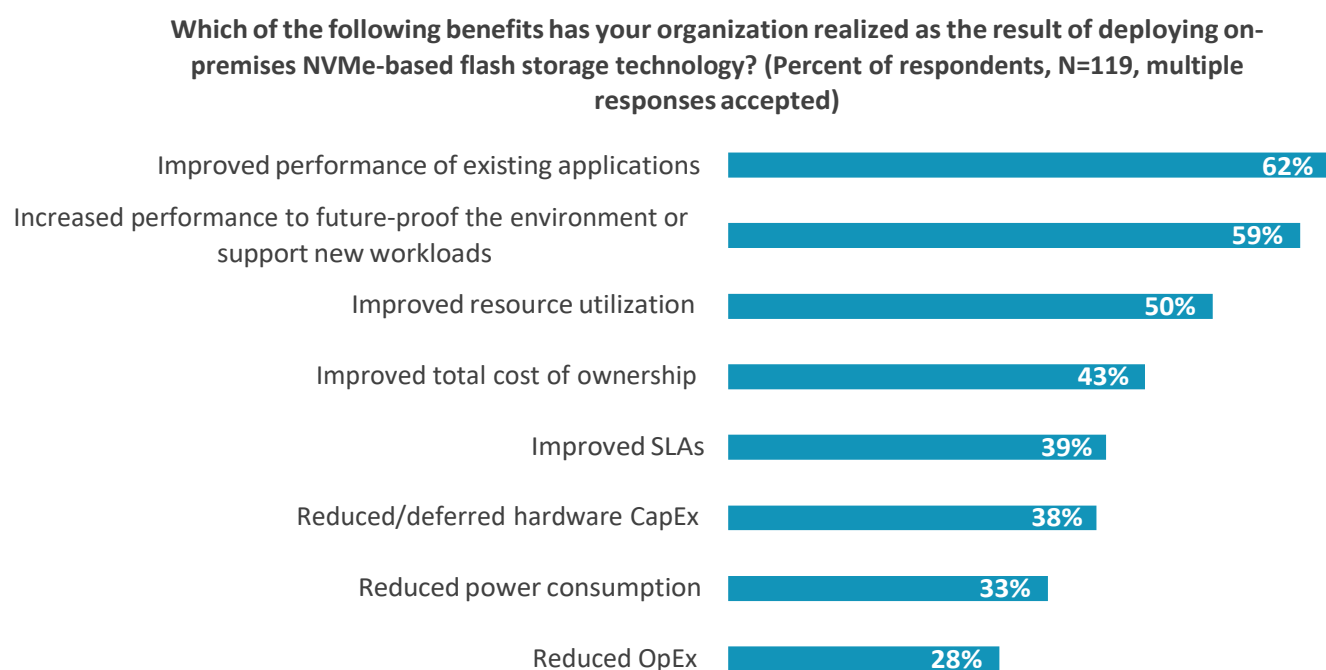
Which of the following benefits has your organization realized as the result of deploying on-premises NVMe-based flash storage technology? (Percent of respondents, N=119, multiple responses accepted)

Improved performance of existing applications 62%

Increased performance to future-proof the environment or support new workloads 59%

Improved resource utilization 50%

Improved total cost of ownership 43%

Improved SLAs 39%

Reduced/deferred hardware CapEx 38%

Reduced power consumption 33%

Reduced OpEx 28%